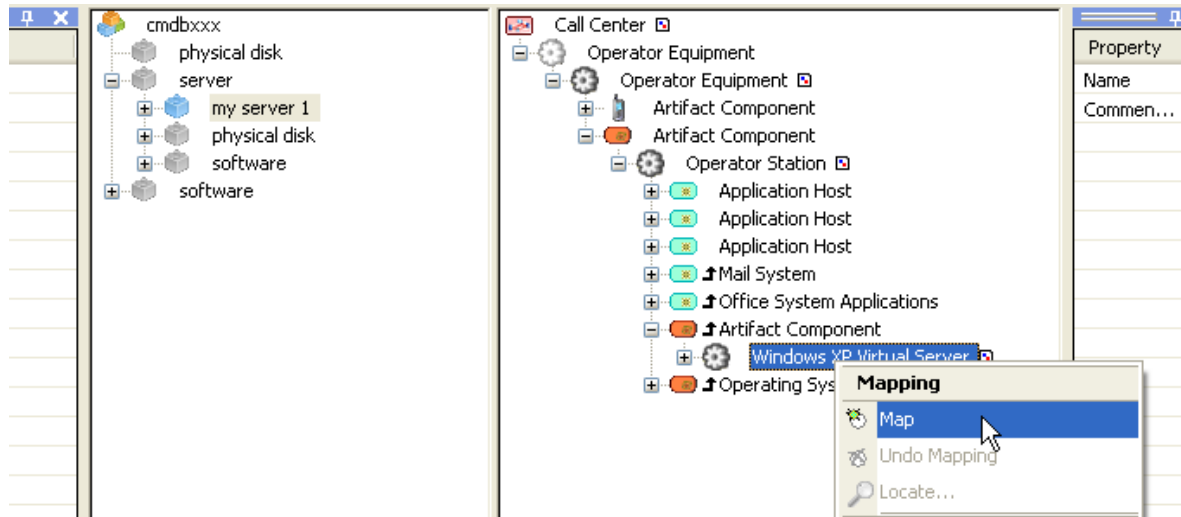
cmdbxxx
physical disk
server
my server 1
physical disk
software
software

Call Center
Operator Equipment
Operator Equipment
Artifact Component
Artifact Component
Operator Station
Application Host
Application Host
Application Host
Mail System
Office System Applications
Artifact Component
Windows XP Virtual Server
Operating Sys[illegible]

Mapping
Map
Undo Mapping
Locate...

Property
Name
Commen...